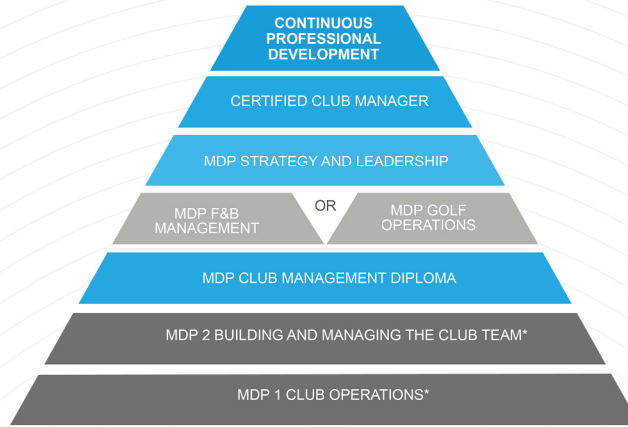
CONTINUOUS PROFESSIONAL DEVELOPMENT

CERTIFIED CLUB MANAGER

MDP STRATEGY AND LEADERSHIP

MDP F&B MANAGEMENT

OR

MDP GOLF OPERATIONS

MDP CLUB MANAGEMENT DIPLOMA

MDP 2 BUILDING AND MANAGING THE CLUB TEAM*

MDP 1 CLUB OPERATIONS*